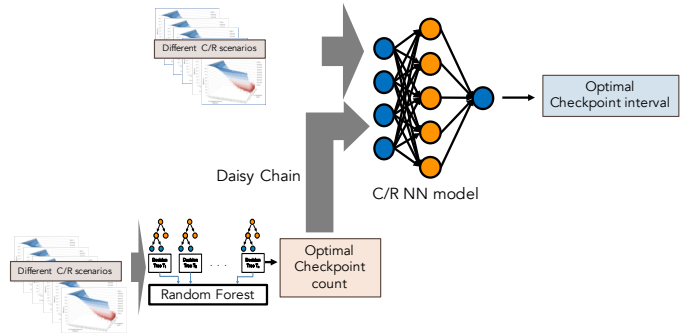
Different C/R scenarios

Optimal Checkpoint interval

Daisy Chain

C/R NN model

Different C/R scenarios

Decision Tree $T_1$

Decision Tree $T_2$

Decision Tree $T_n$

Random Forest

Optimal Checkpoint count